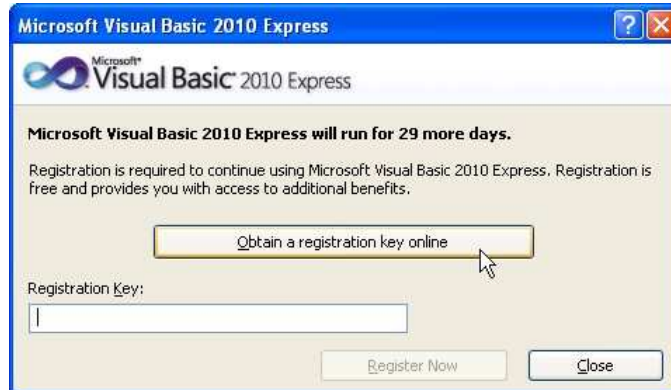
Microsoft Visual Basic 2010 Express

Microsoft® Visual Basic® 2010 Express

Microsoft Visual Basic 2010 Express will run for 29 more days.

Registration is required to continue using Microsoft Visual Basic 2010 Express. Registration is free and provides you with access to additional benefits.

Obtain a registration key online

Registration Key:

Register Now

Close